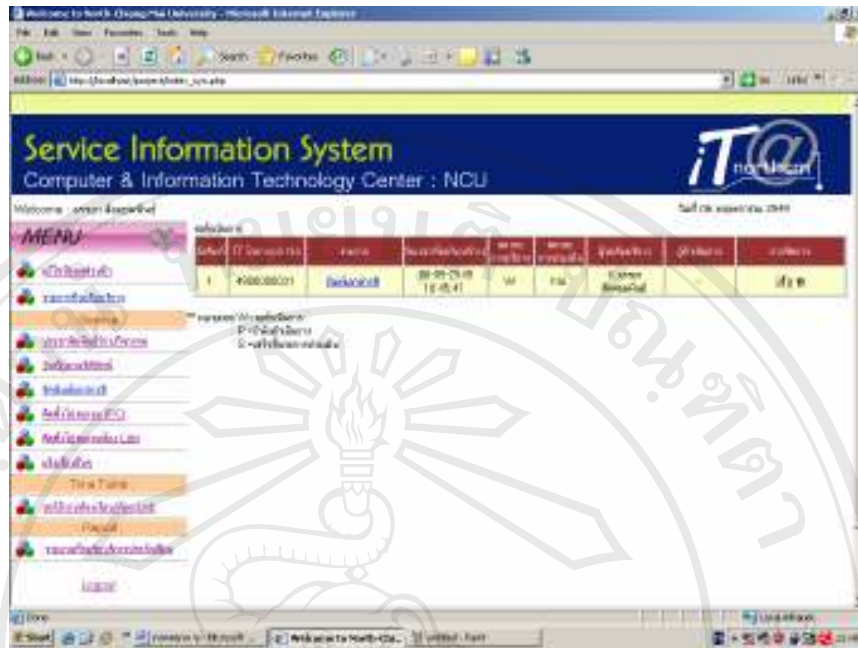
Welcome to North Chiang Mai University - Microsoft Internet Explorer

File Edit View Favorites Tools Help

Back Search Favorites

Address

Service Information System

Computer & Information Technology Center : NCU

iT@

Welcome : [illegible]

MENU

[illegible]

| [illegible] | IT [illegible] | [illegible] | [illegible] | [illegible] | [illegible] | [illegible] | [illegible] | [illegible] |
|---|---|---|---|---|---|---|---|---|
| 1 | 49080300211 | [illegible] | 08-09-25 08 13:45:41 | W | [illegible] | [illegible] | | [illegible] |

Logout

Done

Start

Local intranet